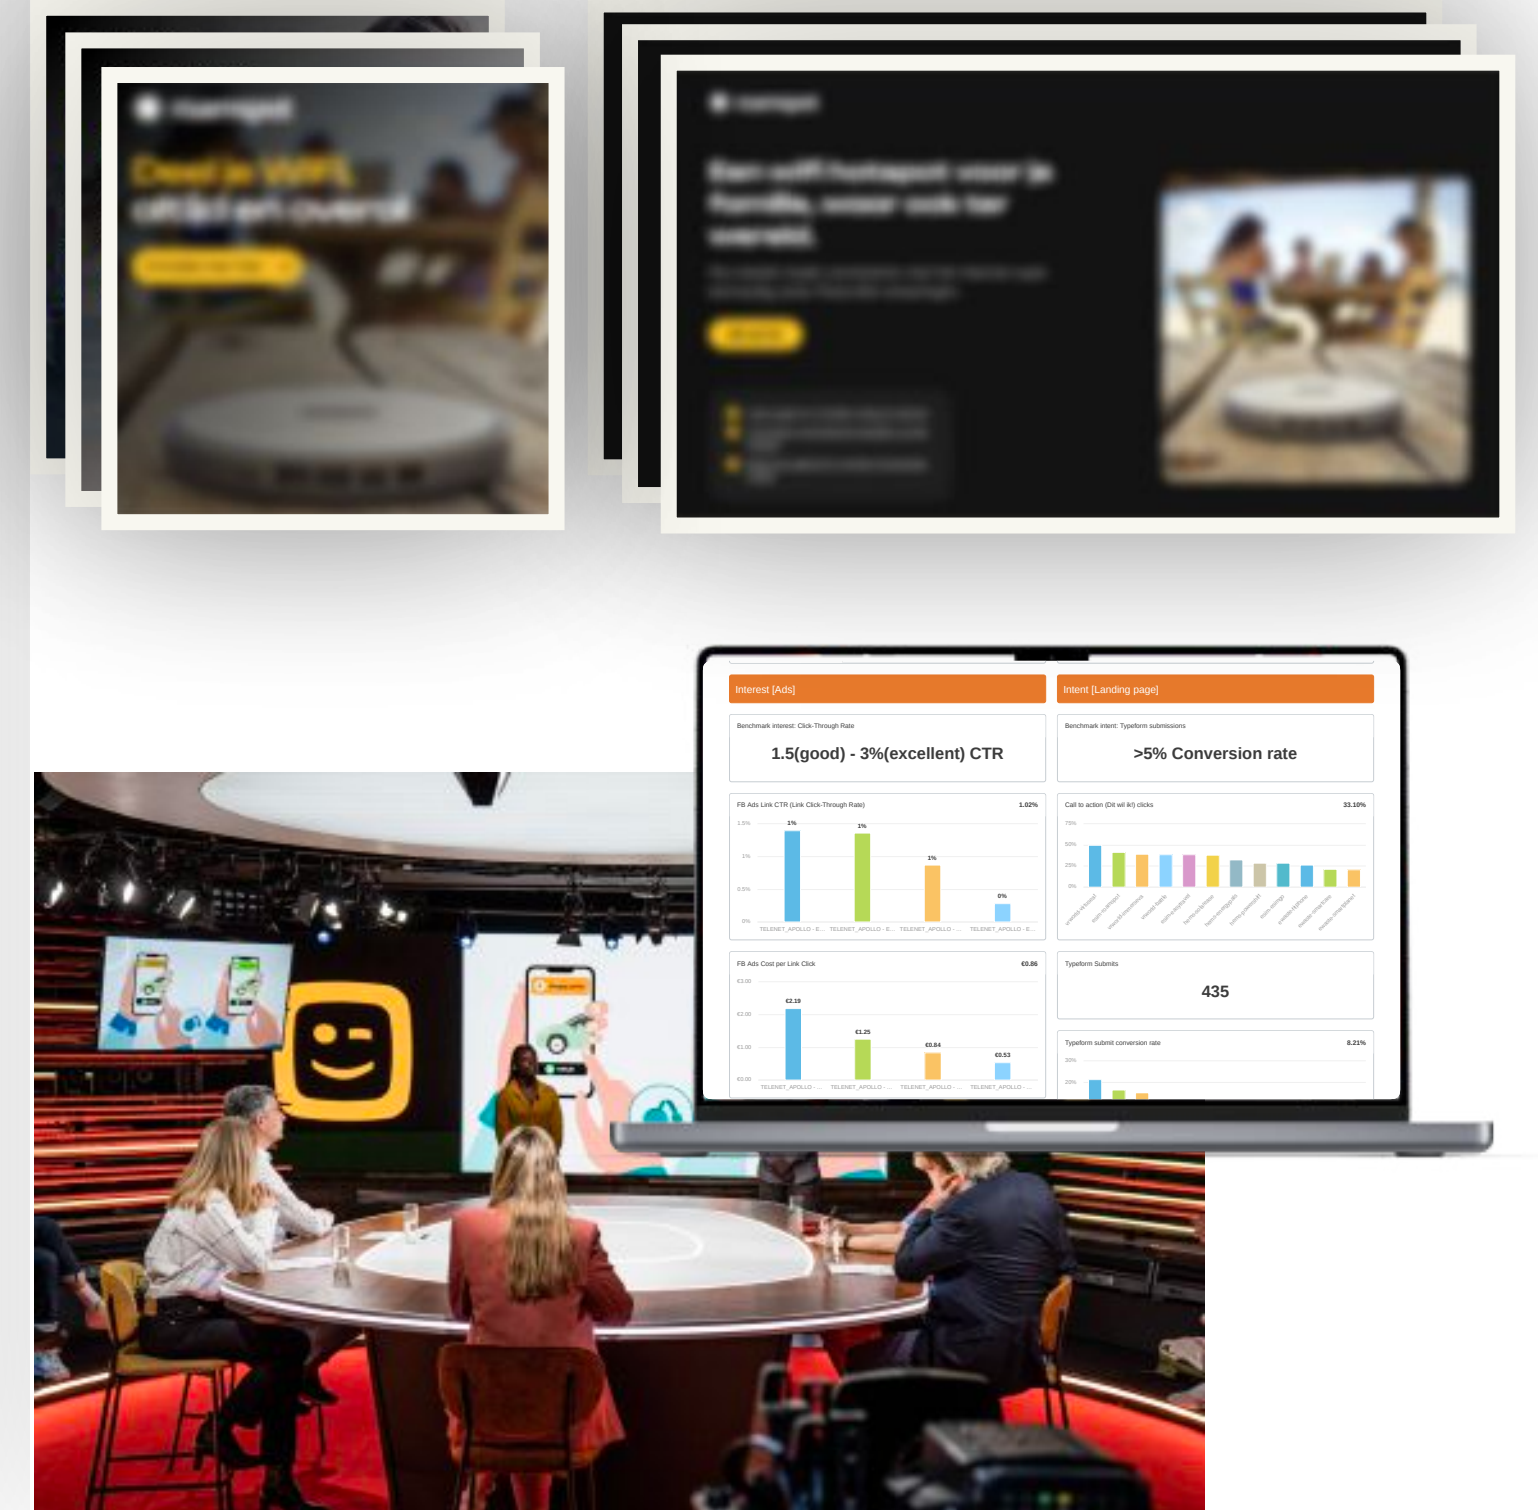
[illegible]

Interest [Ads]

Intent [Landing page]

Benchmark interest: Click-Through Rate

1.5(good) - 3%(excellent) CTR

Benchmark intent: Typeform submissions

>5% Conversion rate

FB Ads Link CTR (Link Click-Through Rate) 1.02%

1.5%
1%
0.5%
0%

1% 1% 1% 0%

TELENET_APOLLO - E... TELENET_APOLLO - E... TELENET_APOLLO - ... TELENET_APOLLO - E...

Call to action (Dit wil ik!) clicks 33.10%

75%
50%
25%
0%

FB Ads Cost per Link Click €0.86

€3.00
€2.00
€1.00
€0.00

€2.19 €1.25 €0.84 €0.53

TELENET_APOLLO - ... TELENET_APOLLO - ... TELENET_APOLLO - ... TELENET_APOLLO - ...

Typeform Submits

435

Typeform submit conversion rate 8.21%

30%
20%